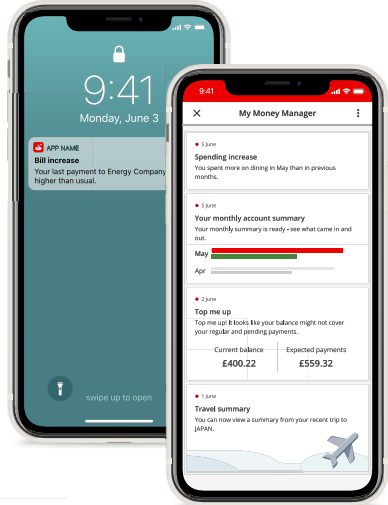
9:41
Monday, June 3

APP NAME
Bill increase
Your last payment to Energy Company higher than usual.

swipe up to open

9:41

My Money Manager

5 June
Spending increase
You spent more on dining in May than in previous months.

5 June
Your monthly account summary
Your monthly summary is ready - see what came in and out.
May
Apr

2 June
Top me up
Top me up! It looks like your balance might not cover your regular and pending payments.
Current balance
£400.22
Expected payments
£559.32

1 June
Travel summary
You can now view a summary from your recent trip to JAPAN.